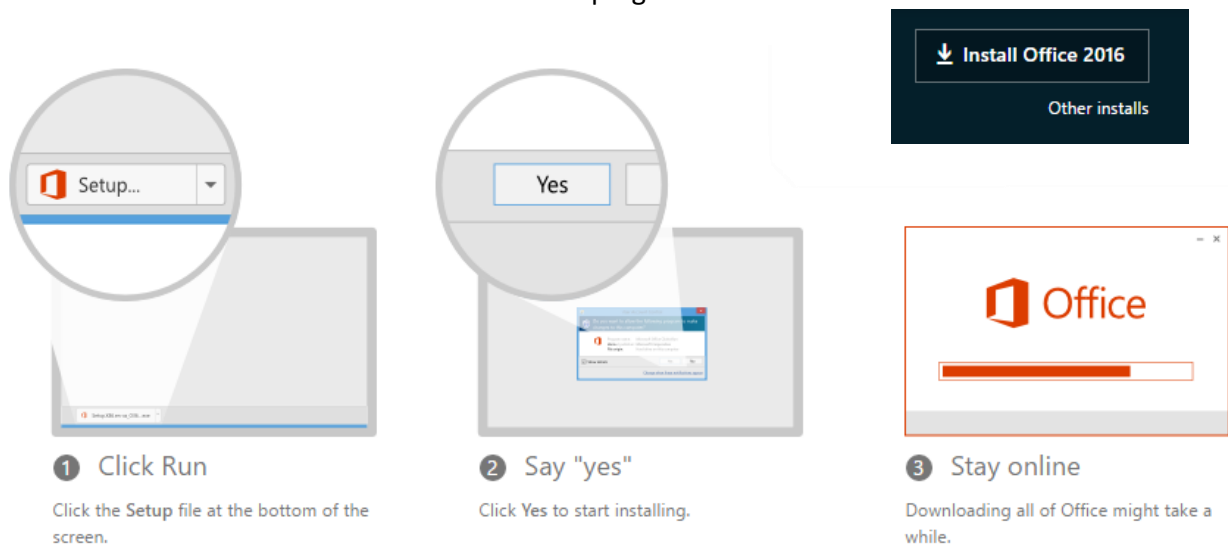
Install Office 2016

Other installs

Setup...

Yes

Office

1 Click Run

Click the Setup file at the bottom of the screen.

2 Say "yes"

Click Yes to start installing.

3 Stay online

Downloading all of Office might take a while.